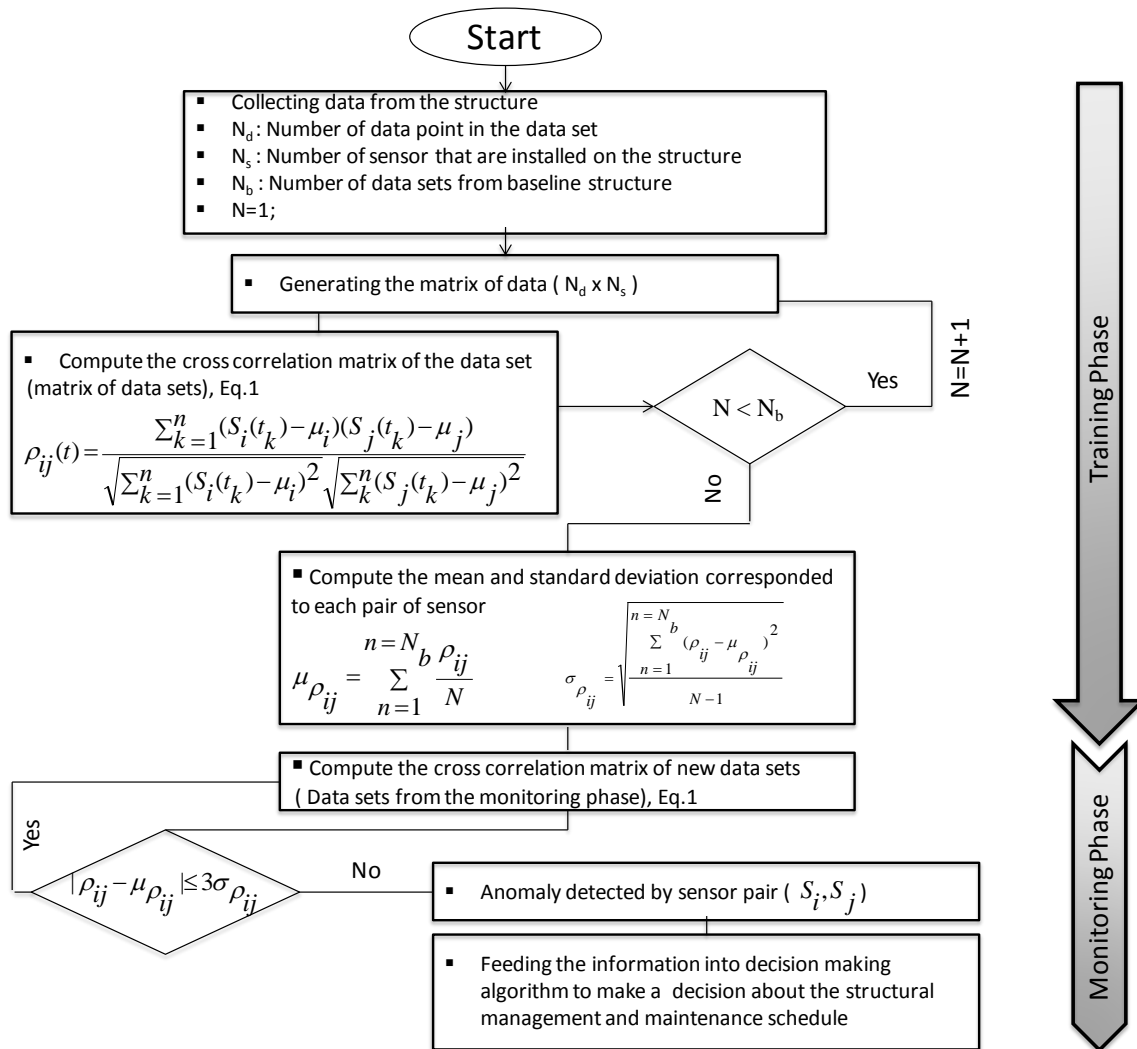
Start

- Collecting data from the structure
- $N_d$ : Number of data point in the data set
- $N_s$ : Number of sensor that are installed on the structure
- $N_b$ : Number of data sets from baseline structure
- N=1;

- Generating the matrix of data ( $N_d$ x $N_s$ )

- Compute the cross correlation matrix of the data set (matrix of data sets), Eq.1

$\rho_{ij}(t) = \frac{\sum_{k=1}^{n}(S_i(t_k) - \mu_i)(S_j(t_k) - \mu_j)}{\sqrt{\sum_{k=1}^{n}(S_i(t_k) - \mu_i)^2}\sqrt{\sum_{k}^{n}(S_j(t_k) - \mu_j)^2}}$

$N < N_b$

Yes

N=N+1

No

- Compute the mean and standard deviation corresponded to each pair of sensor

$\mu_{\rho_{ij}} = \sum_{n=1}^{n=N_b} \frac{\rho_{ij}}{N}$

$\sigma_{\rho_{ij}} = \sqrt{\frac{\sum_{n=1}^{n=N_b}(\rho_{ij} - \mu_{\rho_{ij}})^2}{N-1}}$

- Compute the cross correlation matrix of new data sets ( Data sets from the monitoring phase), Eq.1

Yes

$|\rho_{ij} - \mu_{\rho_{ij}}| \le 3\sigma_{\rho_{ij}}$

No

- Anomaly detected by sensor pair ( $S_i, S_j$ )

- Feeding the information into decision making algorithm to make a decision about the structural management and maintenance schedule

Training Phase

Monitoring Phase